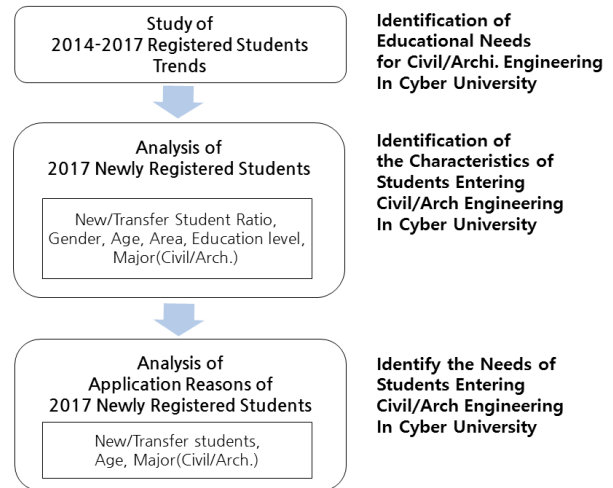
Study of
2014-2017 Registered Students
Trends

Identification of
Educational Needs
for Civil/Archi. Engineering
In Cyber University

Analysis of
2017 Newly Registered Students

New/Transfer Student Ratio,
Gender, Age, Area, Education level,
Major(Civil/Arch.)

Identification of
the Characteristics of
Students Entering
Civil/Arch Engineering
In Cyber University

Analysis of
Application Reasons of
2017 Newly Registered Students

New/Transfer students,
Age, Major(Civil/Arch.)

Identify the Needs of
Students Entering
Civil/Arch Engineering
In Cyber University